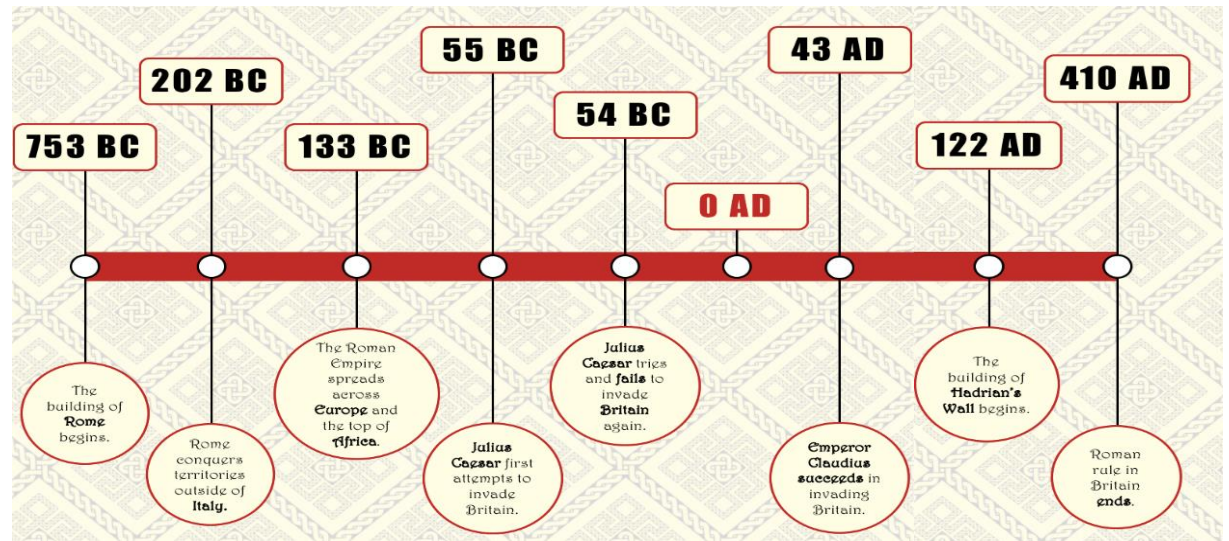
753 BC

The building of Rome begins.

202 BC

Rome conquers territories outside of Italy.

133 BC

The Roman Empire spreads across Europe and the top of Africa.

55 BC

Julius Caesar first attempts to invade Britain.

54 BC

Julius Caesar tries and fails to invade Britain again.

0 AD

43 AD

Emperor Claudius succeeds in invading Britain.

122 AD

The building of Hadrian's Wall begins.

410 AD

Roman rule in Britain ends.